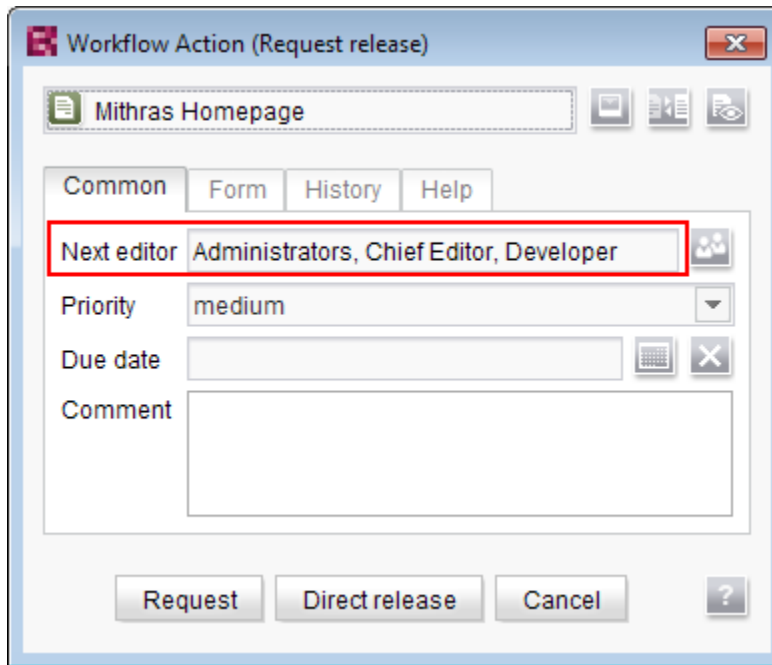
Workflow Action (Request release)

Mithras Homepage

Common Form History Help

Next editor Administrators, Chief Editor, Developer

Priority medium

Due date

Comment

Request Direct release Cancel

?